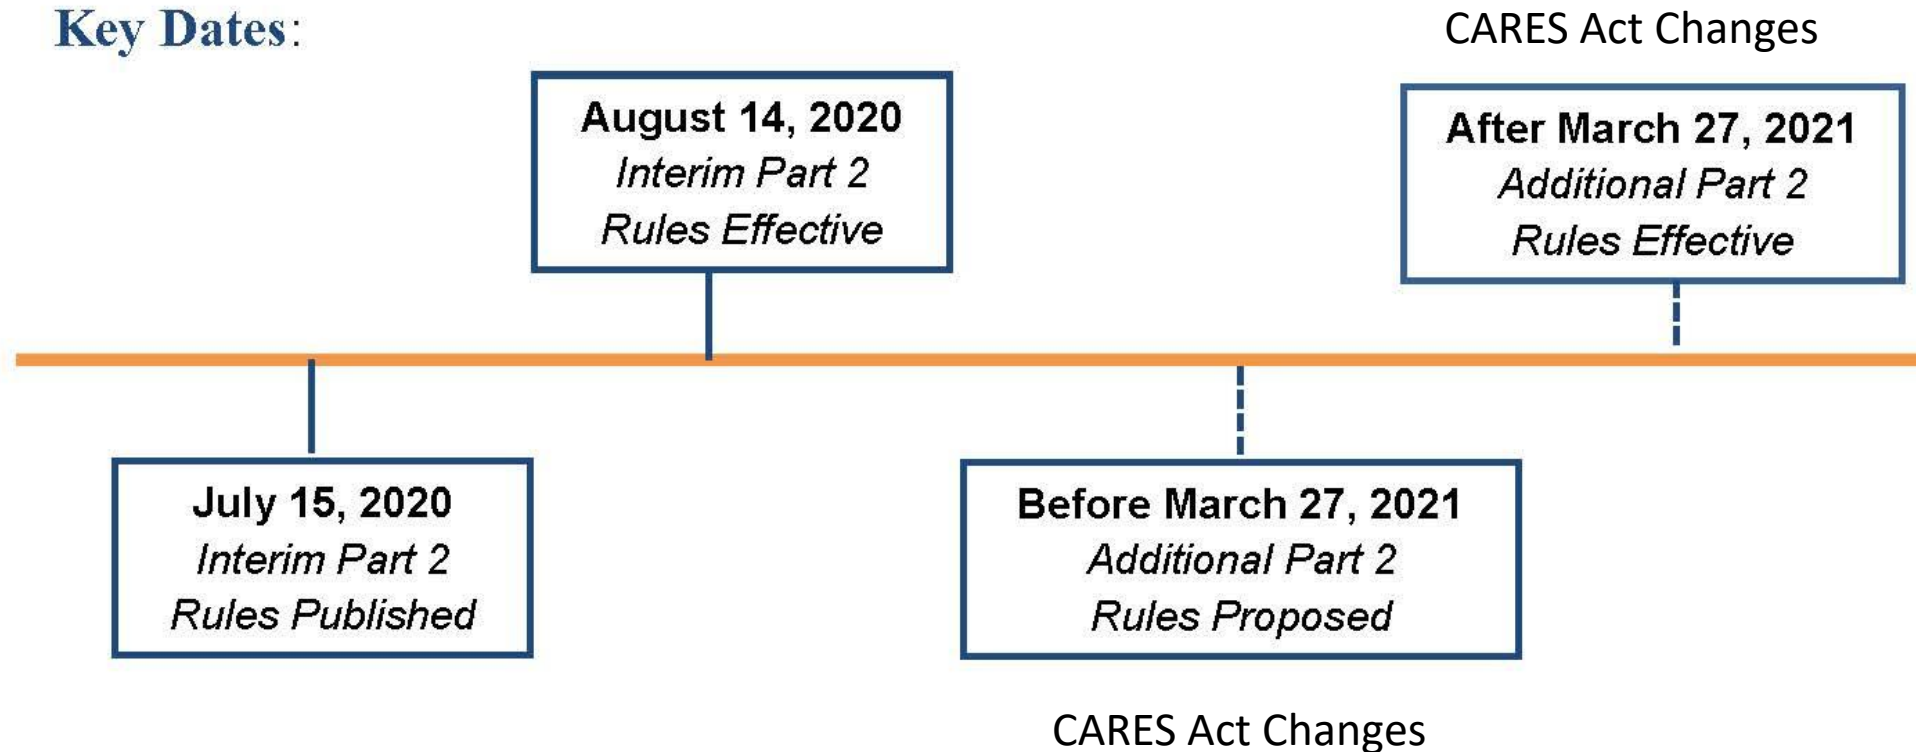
Key Dates:

CARES Act Changes

August 14, 2020
*Interim Part 2*
*Rules Effective*

After March 27, 2021
*Additional Part 2*
*Rules Effective*

July 15, 2020
*Interim Part 2*
*Rules Published*

Before March 27, 2021
*Additional Part 2*
*Rules Proposed*

CARES Act Changes